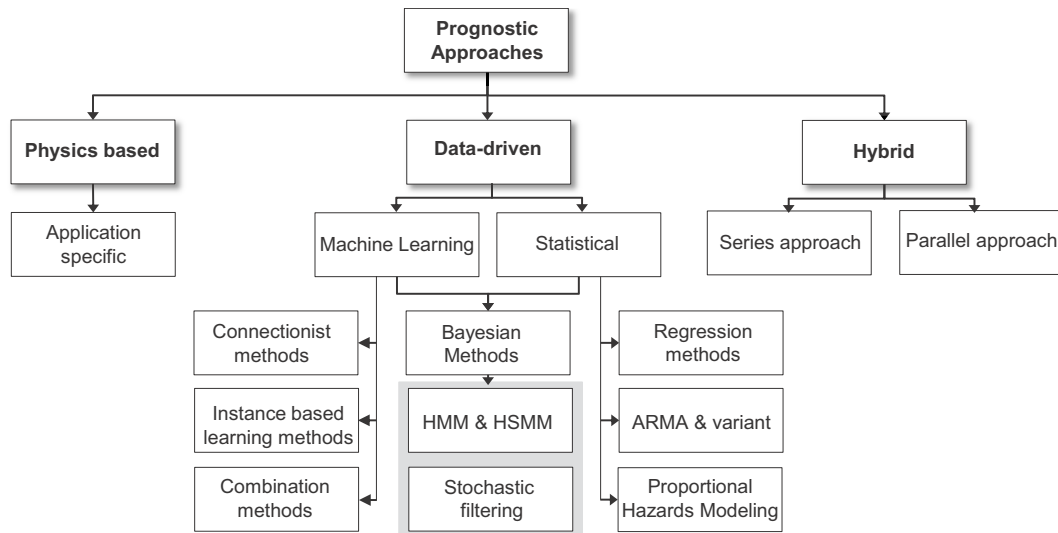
Prognostic Approaches

Physics based

Application specific

Data-driven

Machine Learning

Statistical

Hybrid

Series approach

Parallel approach

Connectionist methods

Instance based learning methods

Combination methods

Bayesian Methods

HMM & HSMM

Stochastic filtering

Regression methods

ARMA & variant

Proportional Hazards Modeling